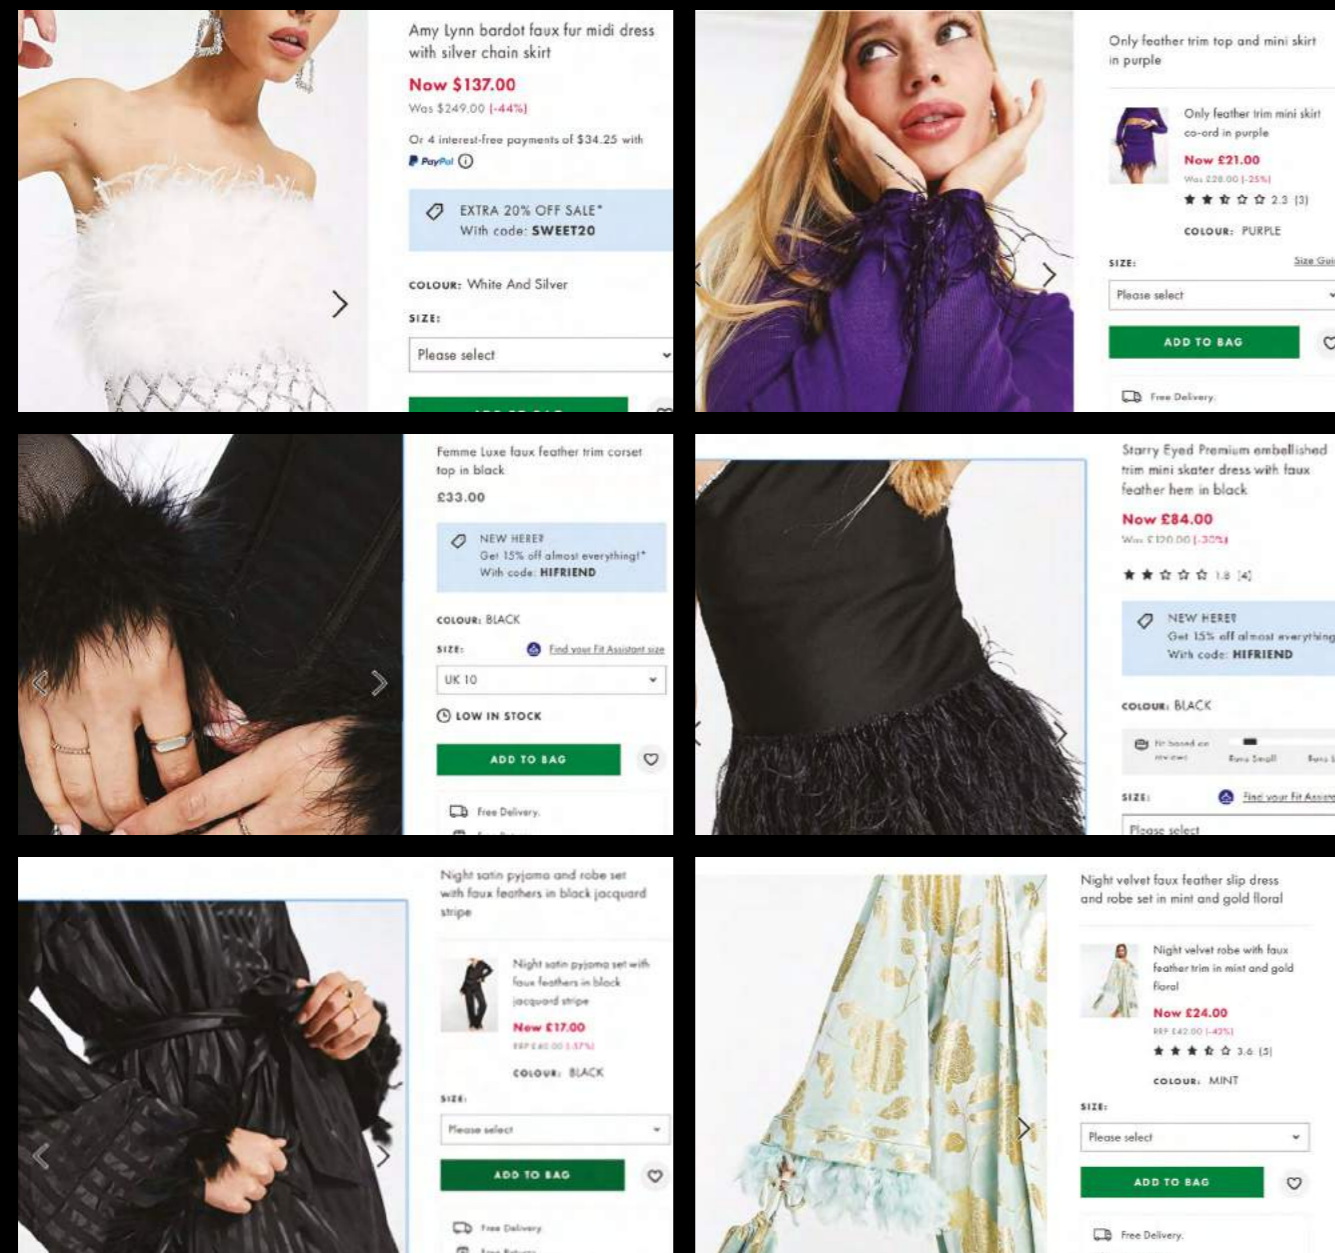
Amy Lynn bardot faux fur midi dress with silver chain skirt

Now $137.00

Was $249.00 (-44%)

Or 4 interest-free payments of $34.25 with PayPal

EXTRA 20% OFF SALE*
With code: SWEET20

COLOUR: White And Silver

SIZE:

Please select

Only feather trim top and mini skirt in purple

Only feather trim mini skirt co-ord in purple

Now £21.00

Was £28.00 (-25%)

2.3 (3)

COLOUR: PURPLE

SIZE:

Size Gui

Please select

ADD TO BAG

Free Delivery

Femme Luxe faux feather trim corset top in black

£33.00

NEW HERE?
Get 15% off almost everything!*
With code: HIFRIEND

COLOUR: BLACK

SIZE:

Find your Fit Assistant size

UK 10

LOW IN STOCK

ADD TO BAG

Free Delivery

Starry Eyed Premium embellished trim mini skater dress with faux feather hem in black

Now £84.00

Was £120.00 (-30%)

1.8 (4)

NEW HERE?
Get 15% off almost everything
With code: HIFRIEND

COLOUR: BLACK

Fit based on reviews

Runs Small

Runs L

SIZE:

Find your Fit Assist

Please select

Night satin pyjama and robe set with faux feathers in black jacquard stripe

Night satin pyjama set with faux feathers in black jacquard stripe

Now £17.00

RRP £40.00 (-57%)

COLOUR: BLACK

SIZE:

Please select

ADD TO BAG

Free Delivery

Free Returns

Night velvet faux feather slip dress and robe set in mint and gold floral

Night velvet robe with faux feather trim in mint and gold floral

Now £24.00

RRP £42.00 (-43%)

3.6 (5)

COLOUR: MINT

SIZE:

Please select

ADD TO BAG

Free Delivery